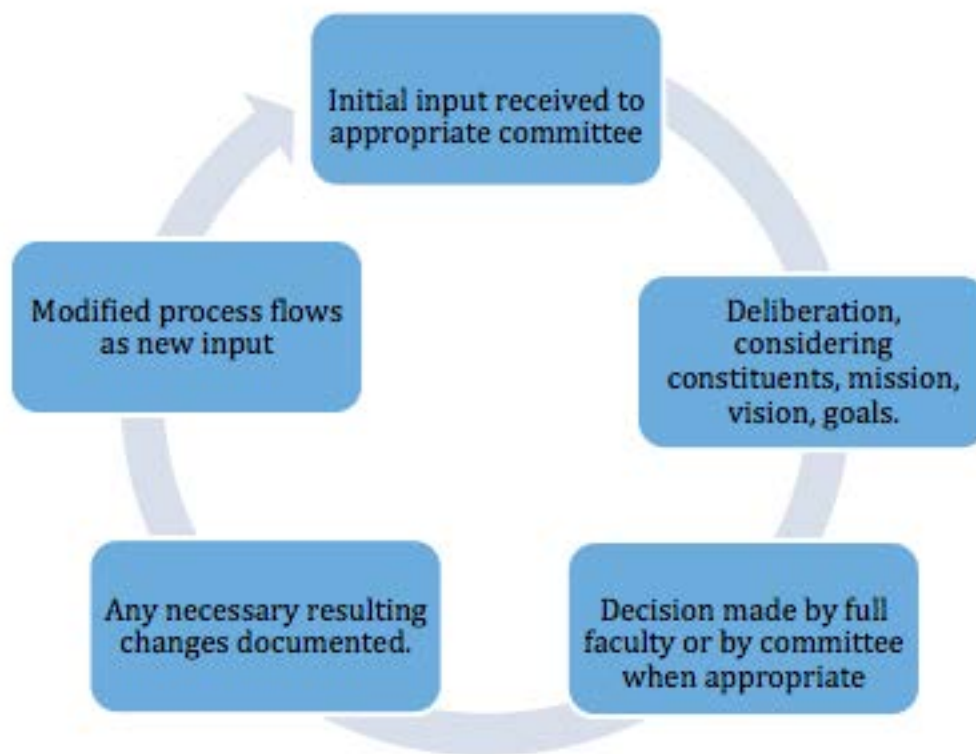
Initial input received to appropriate committee

Deliberation, considering constituents, mission, vision, goals.

Decision made by full faculty or by committee when appropriate

Any necessary resulting changes documented.

Modified process flows as new input